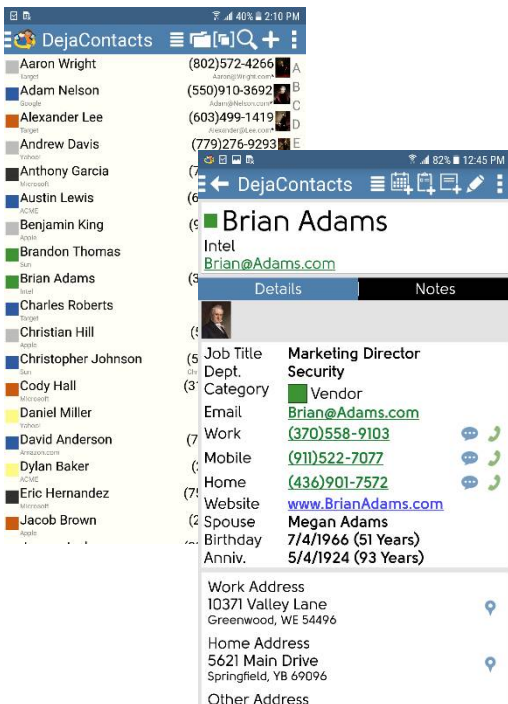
40% 2:10 PM
DejaContacts

Aaron Wright (802)572-4266
Target Aaron@Wright.com
Adam Nelson (550)910-3692
Google Adam@Nelson.com
Alexander Lee (603)499-1419
Target Alexander@Lee.com
Andrew Davis (779)276-9293
Yahoo!
Anthony Garcia (7
Microsoft
Austin Lewis (6
ACME
Benjamin King (9
Apple
Brandon Thomas (
Sun
Brian Adams (3
Intel
Charles Roberts
Target
Christian Hill (
Apple
Christopher Johnson (5
Sun
Cody Hall (3
Microsoft
Daniel Miller
Yahoo!
David Anderson (7
Amazon.com
Dylan Baker (
ACME
Eric Hernandez (7
Microsoft
Jacob Brown (2
Apple

A
B
C
D
E

82% 12:45 PM
DejaContacts
Brian Adams
Intel
Brian@Adams.com
Details Notes
Job Title Marketing Director
Dept. Security
Category Vendor
Email Brian@Adams.com
Work (370)558-9103
Mobile (911)522-7077
Home (436)901-7572
Website www.BrianAdams.com
Spouse Megan Adams
Birthday 7/4/1966 (51 Years)
Anniv. 5/4/1924 (93 Years)

Work Address
10371 Valley Lane
Greenwood, WE 54496

Home Address
5621 Main Drive
Springfield, YB 69096

Other Address